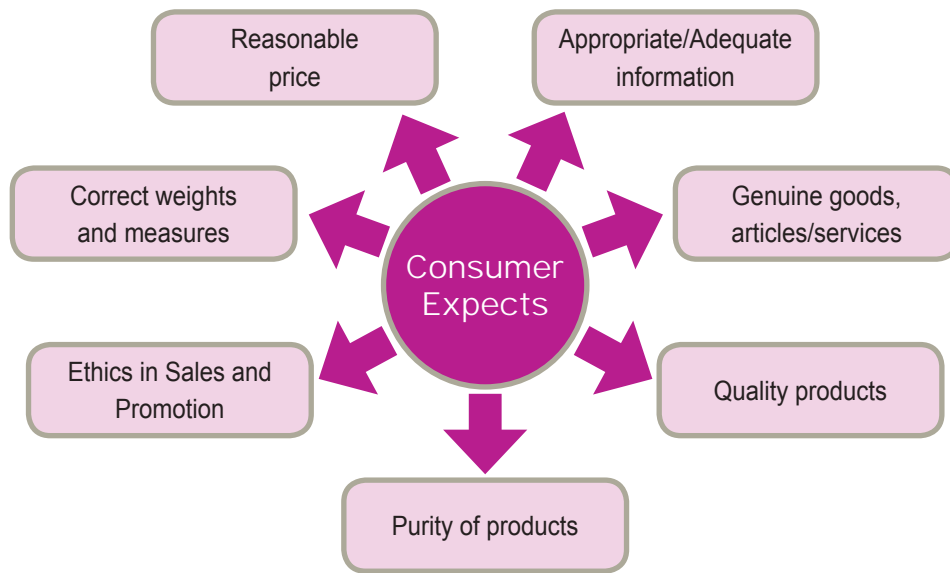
Reasonable price

Appropriate/Adequate information

Correct weights and measures

Consumer Expects

Genuine goods, articles/services

Ethics in Sales and Promotion

Quality products

Purity of products